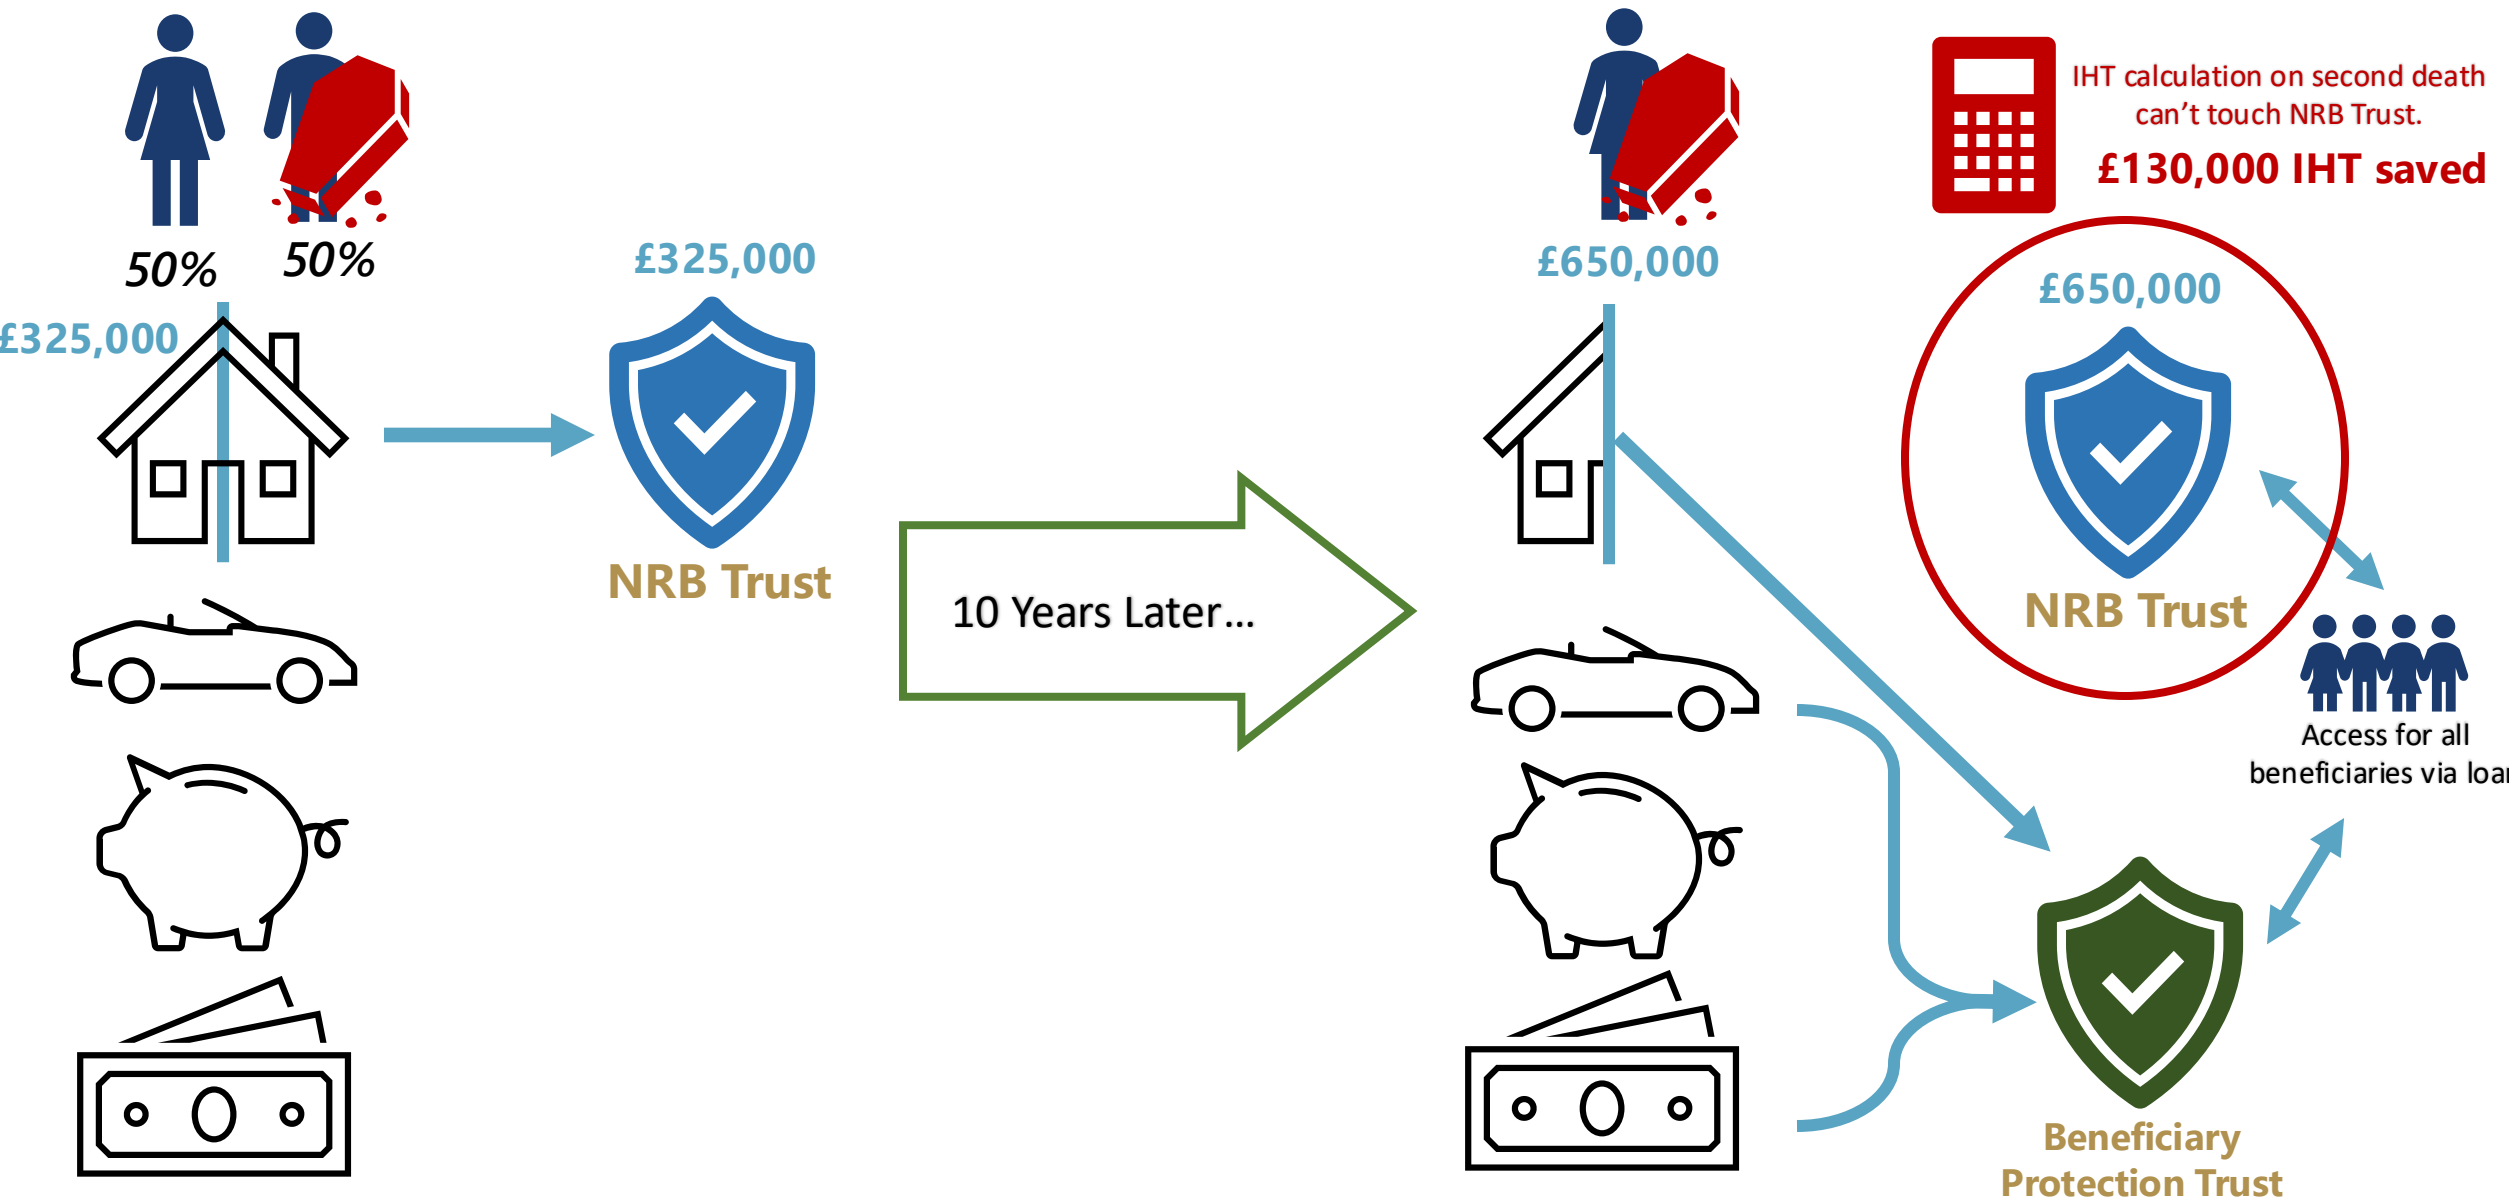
50% 50%

£325,000

£325,000

NRB Trust

10 Years Later…

£650,000

IHT calculation on second death can't touch NRB Trust.

£130,000 IHT saved

£650,000

NRB Trust

Access for all beneficiaries via loa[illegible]

Beneficiary Protection Trust